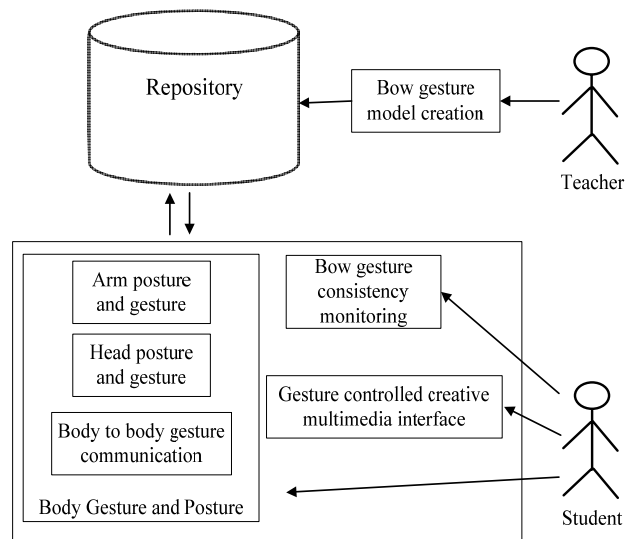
Repository

Bow gesture model creation

Teacher

Arm posture and gesture

Head posture and gesture

Body to body gesture communication

Body Gesture and Posture

Bow gesture consistency monitoring

Gesture controlled creative multimedia interface

Student